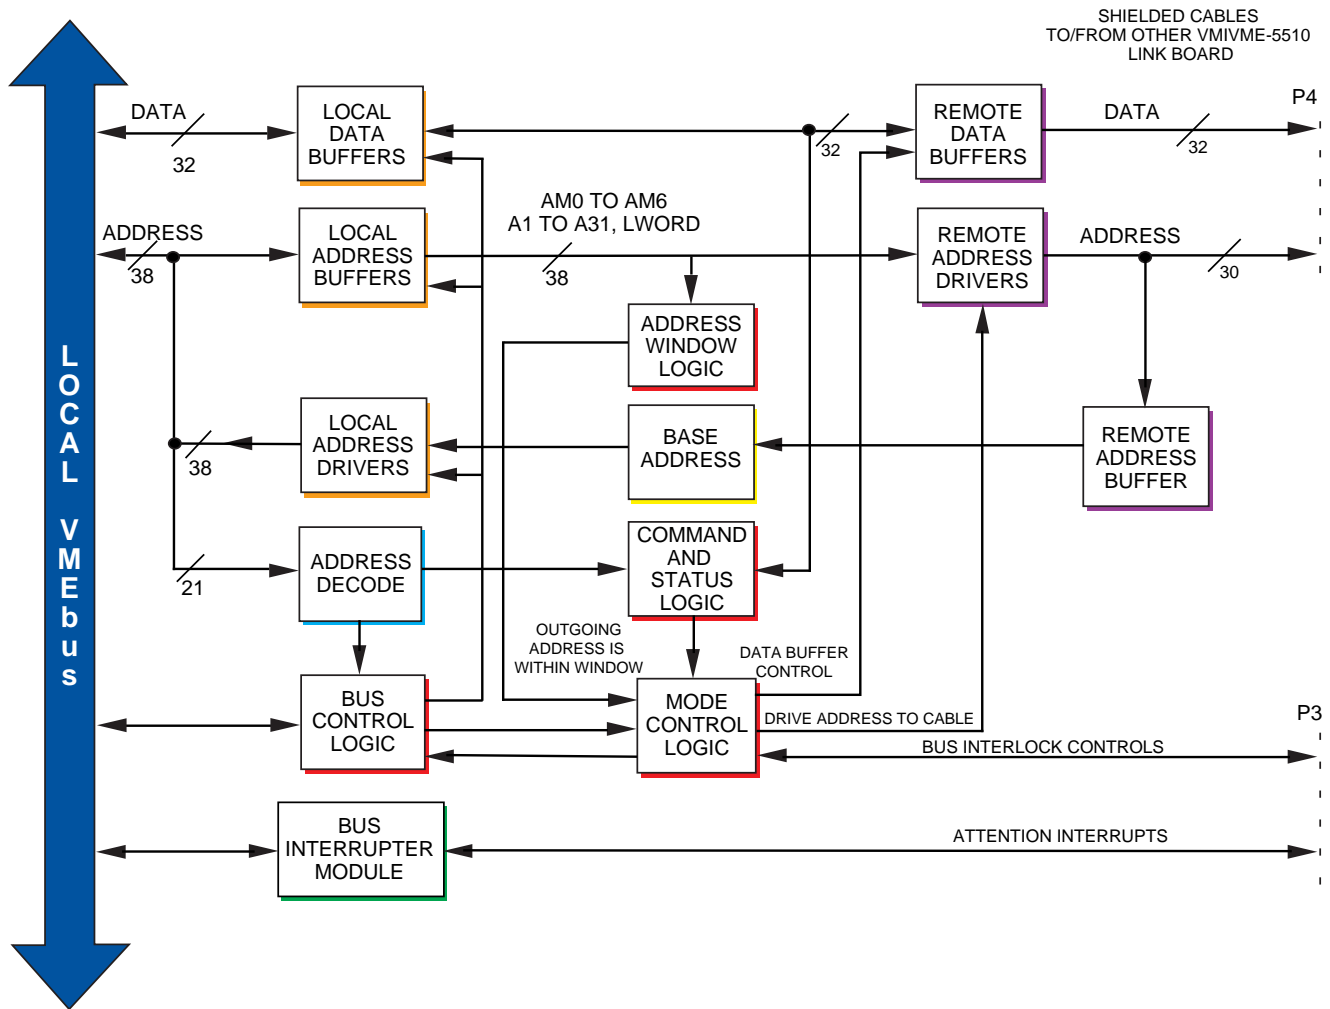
SHIELDED CABLES
TO/FROM OTHER VMIVME-5510
LINK BOARD

P4

LOCAL VMEbus

DATA
32

LOCAL
DATA
BUFFERS

32

REMOTE
DATA
BUFFERS

DATA
32

ADDRESS
38

LOCAL
ADDRESS
BUFFERS

AM0 TO AM6
A1 TO A31, LWORD
38

REMOTE
ADDRESS
DRIVERS

ADDRESS
30

ADDRESS
WINDOW
LOGIC

38

LOCAL
ADDRESS
DRIVERS

BASE
ADDRESS

REMOTE
ADDRESS
BUFFER

21

ADDRESS
DECODE

COMMAND
AND
STATUS
LOGIC

OUTGOING
ADDRESS IS
WITHIN WINDOW

DATA BUFFER
CONTROL

BUS
CONTROL
LOGIC

MODE
CONTROL
LOGIC

DRIVE ADDRESS TO CABLE

P3

BUS INTERLOCK CONTROLS

BUS
INTERRUPTER
MODULE

ATTENTION INTERRUPTS